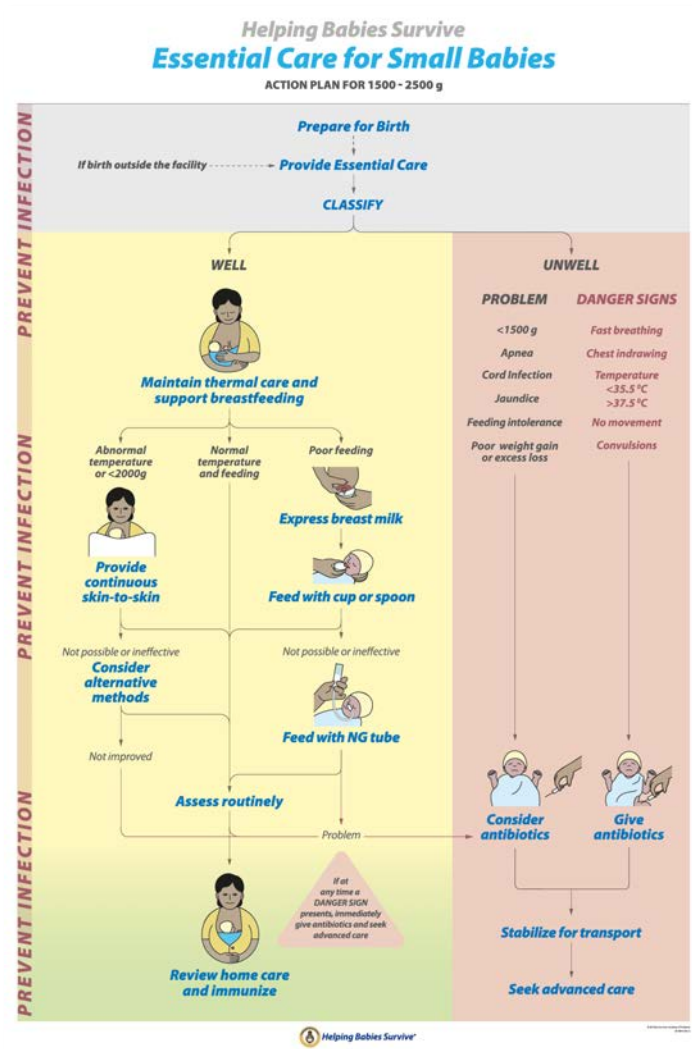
Helping Babies Survive
Essential Care for Small Babies
ACTION PLAN FOR 1500 - 2500 g

PREVENT INFECTION

Prepare for Birth

If birth outside the facility → Provide Essential Care

CLASSIFY

WELL

Maintain thermal care and support breastfeeding

Abnormal temperature or <2000g

Normal temperature and feeding

Poor feeding

Express breast milk

Provide continuous skin-to-skin

Feed with cup or spoon

Not possible or ineffective

Consider alternative methods

Not possible or ineffective

Feed with NG tube

Not improved

Assess routinely

Problem

If at any time a DANGER SIGN presents, immediately give antibiotics and seek advanced care

Review home care and immunize

UNWELL

PROBLEM

<1500 g

Apnea

Cord Infection

Jaundice

Feeding intolerance

Poor weight gain or excess loss

DANGER SIGNS

Fast breathing

Chest indrawing

Temperature <35.5 °C >37.5 °C

No movement

Convulsions

Consider antibiotics

Give antibiotics

Stabilize for transport

Seek advanced care

PREVENT INFECTION

PREVENT INFECTION

Helping Babies Survive

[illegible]